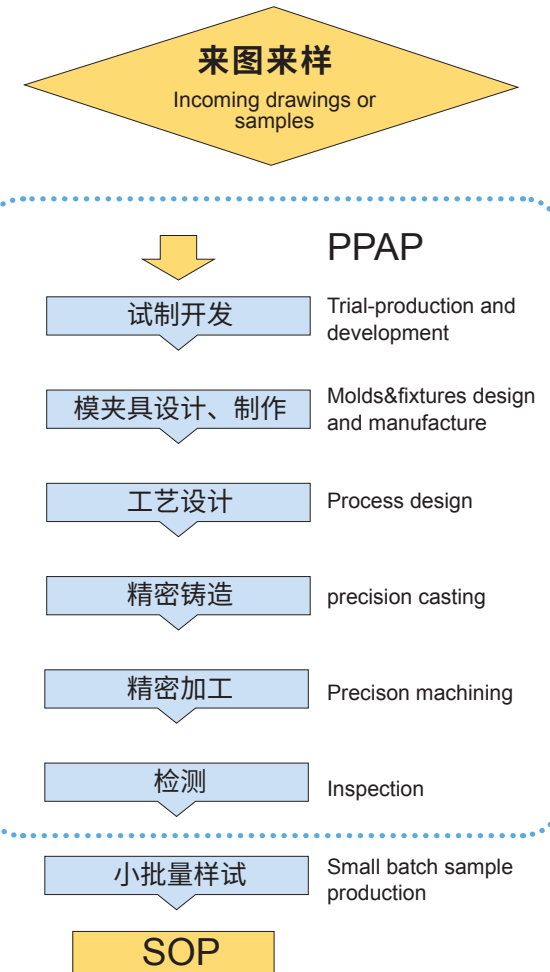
来图来样
Incoming drawings or samples

PPAP

试制开发
Trial-production and development

模夹具设计、制作
Molds&fixtures design and manufacture

工艺设计
Process design

精密铸造
precision casting

精密加工
Precison machining

检测
Inspection

小批量样试
Small batch sample production

SOP